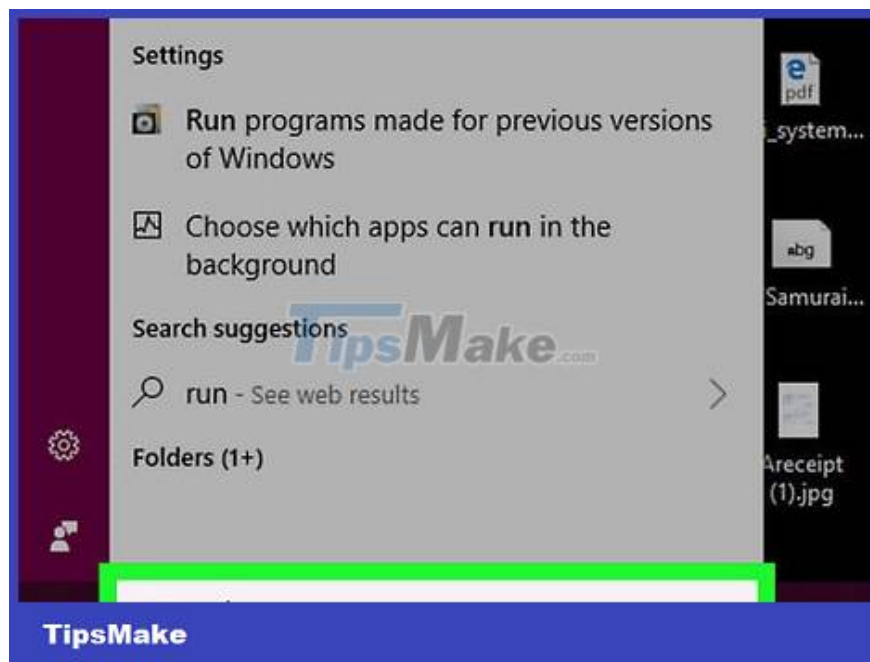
Settings

Run programs made for previous versions of Windows

Choose which apps can run in the background

Search suggestions

run - See web results

Folders (1+)

pdf
_system...

abg
Samurai...

Areceipt (1).jpg

TipsMake.com

TipsMake